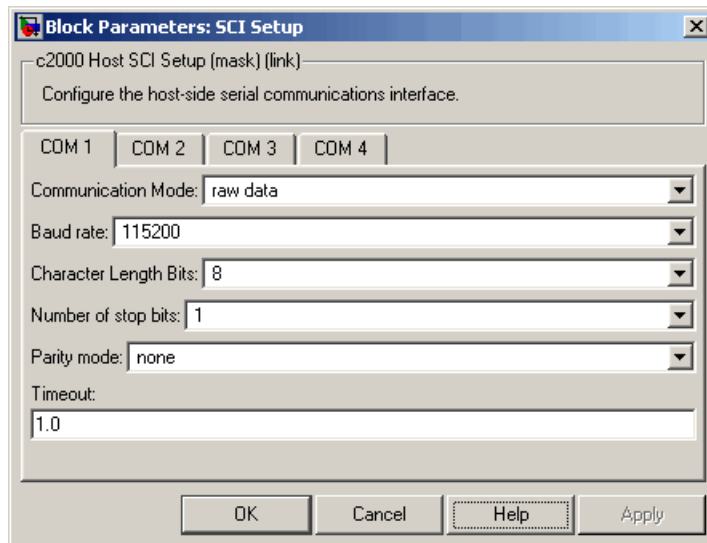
Block Parameters: SCI Setup

c2000 Host SCI Setup (mask) (link)

Configure the host-side serial communications interface.

COM 1 | COM 2 | COM 3 | COM 4

Communication Mode: raw data

Baud rate: 115200

Character Length Bits: 8

Number of stop bits: 1

Parity mode: none

Timeout:

1.0

OK | Cancel | Help | Apply